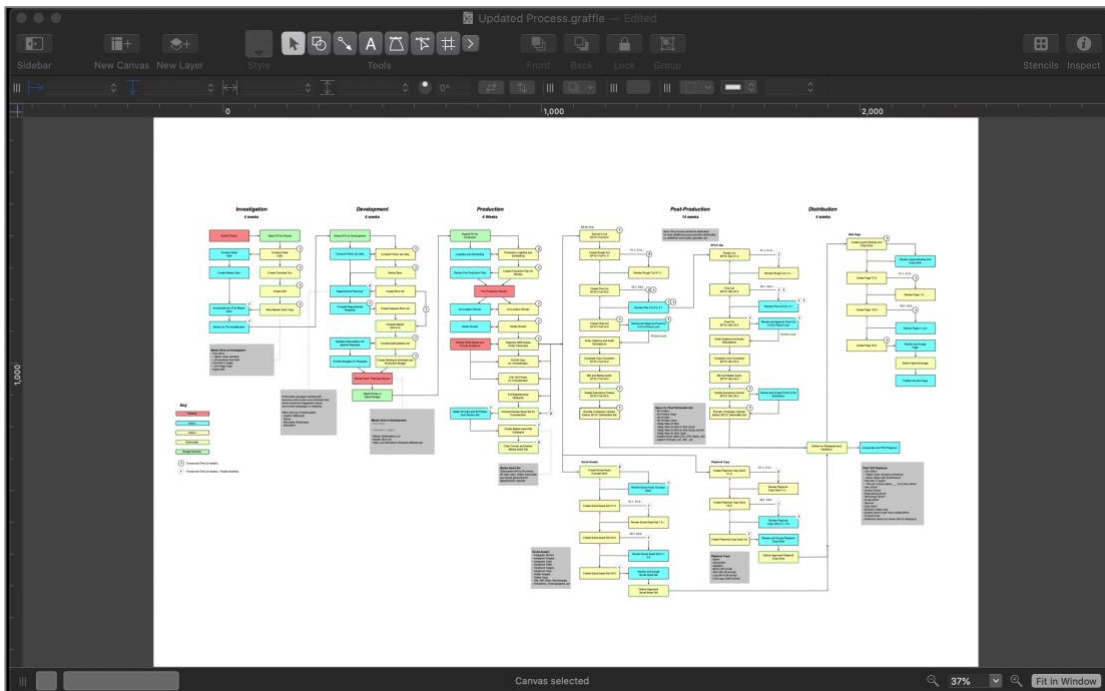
Updated Process.graffle — Edited

Sidebar
New Canvas
New Layer
Style
Tools
Front
Back
Lock
Group
Stencils
Inspect

0
1,000
2,000
1,000

Investigation
Development
Production
Post-Production
Distribution

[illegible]

Canvas selected
37%
Fit in Window